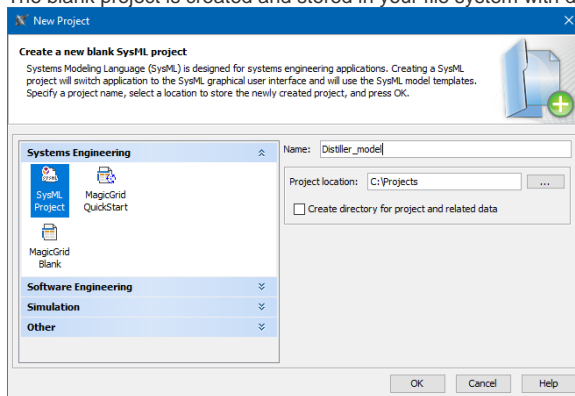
The blank project is created and stored in your file system with d

New Project

Create a new blank SysML project
Systems Modeling Language (SysML) is designed for systems engineering applications. Creating a SysML project will switch application to the SysML graphical user interface and will use the SysML model templates. Specify a project name, select a location to store the newly created project, and press OK.

Systems Engineering
SysML Project
MagicGrid QuickStart
MagicGrid Blank
Software Engineering
Simulation
Other

Name: Distiller_model
Project location: C:\Projects ...
Create directory for project and related data

OK Cancel Help